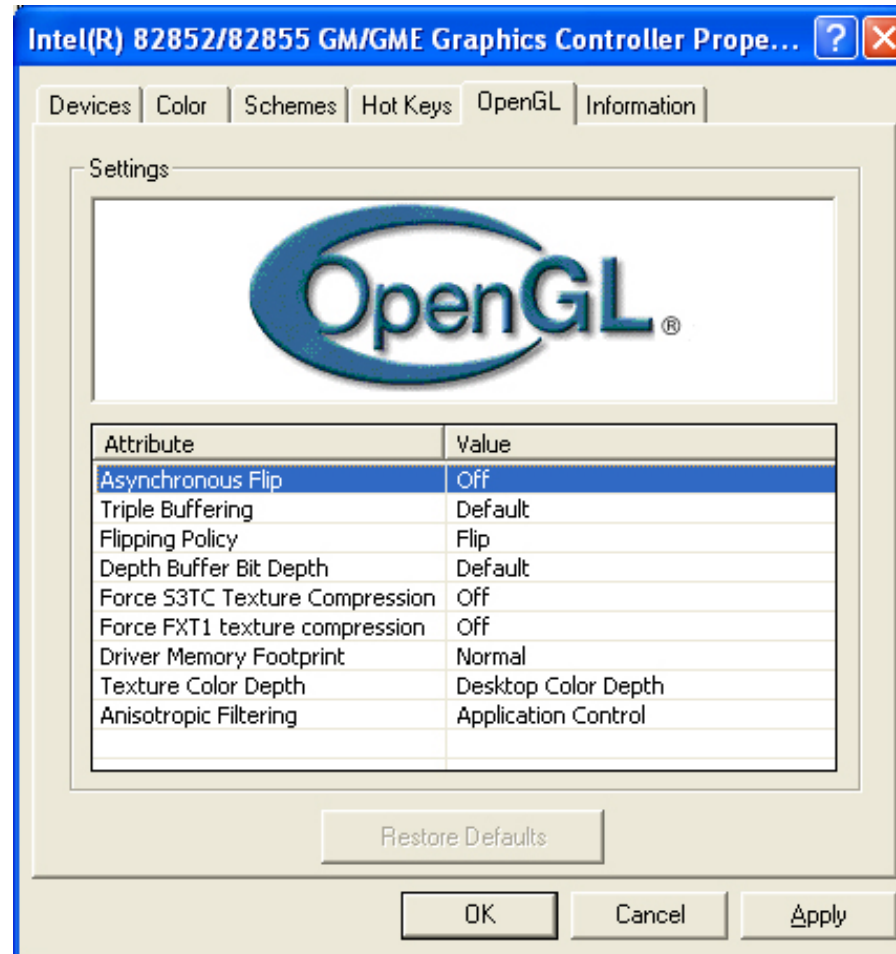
Intel(R) 82852/82855 GM/GME Graphics Controller Prope...

Devices | Color | Schemes | Hot Keys | OpenGL | Information

Settings

OpenGL®

| Attribute | Value |
|---|---|
| Asynchronous Flip | Off |
| Triple Buffering | Default |
| Flipping Policy | Flip |
| Depth Buffer Bit Depth | Default |
| Force S3TC Texture Compression | Off |
| Force FXT1 texture compression | Off |
| Driver Memory Footprint | Normal |
| Texture Color Depth | Desktop Color Depth |
| Anisotropic Filtering | Application Control |

Restore Defaults

OK | Cancel | Apply